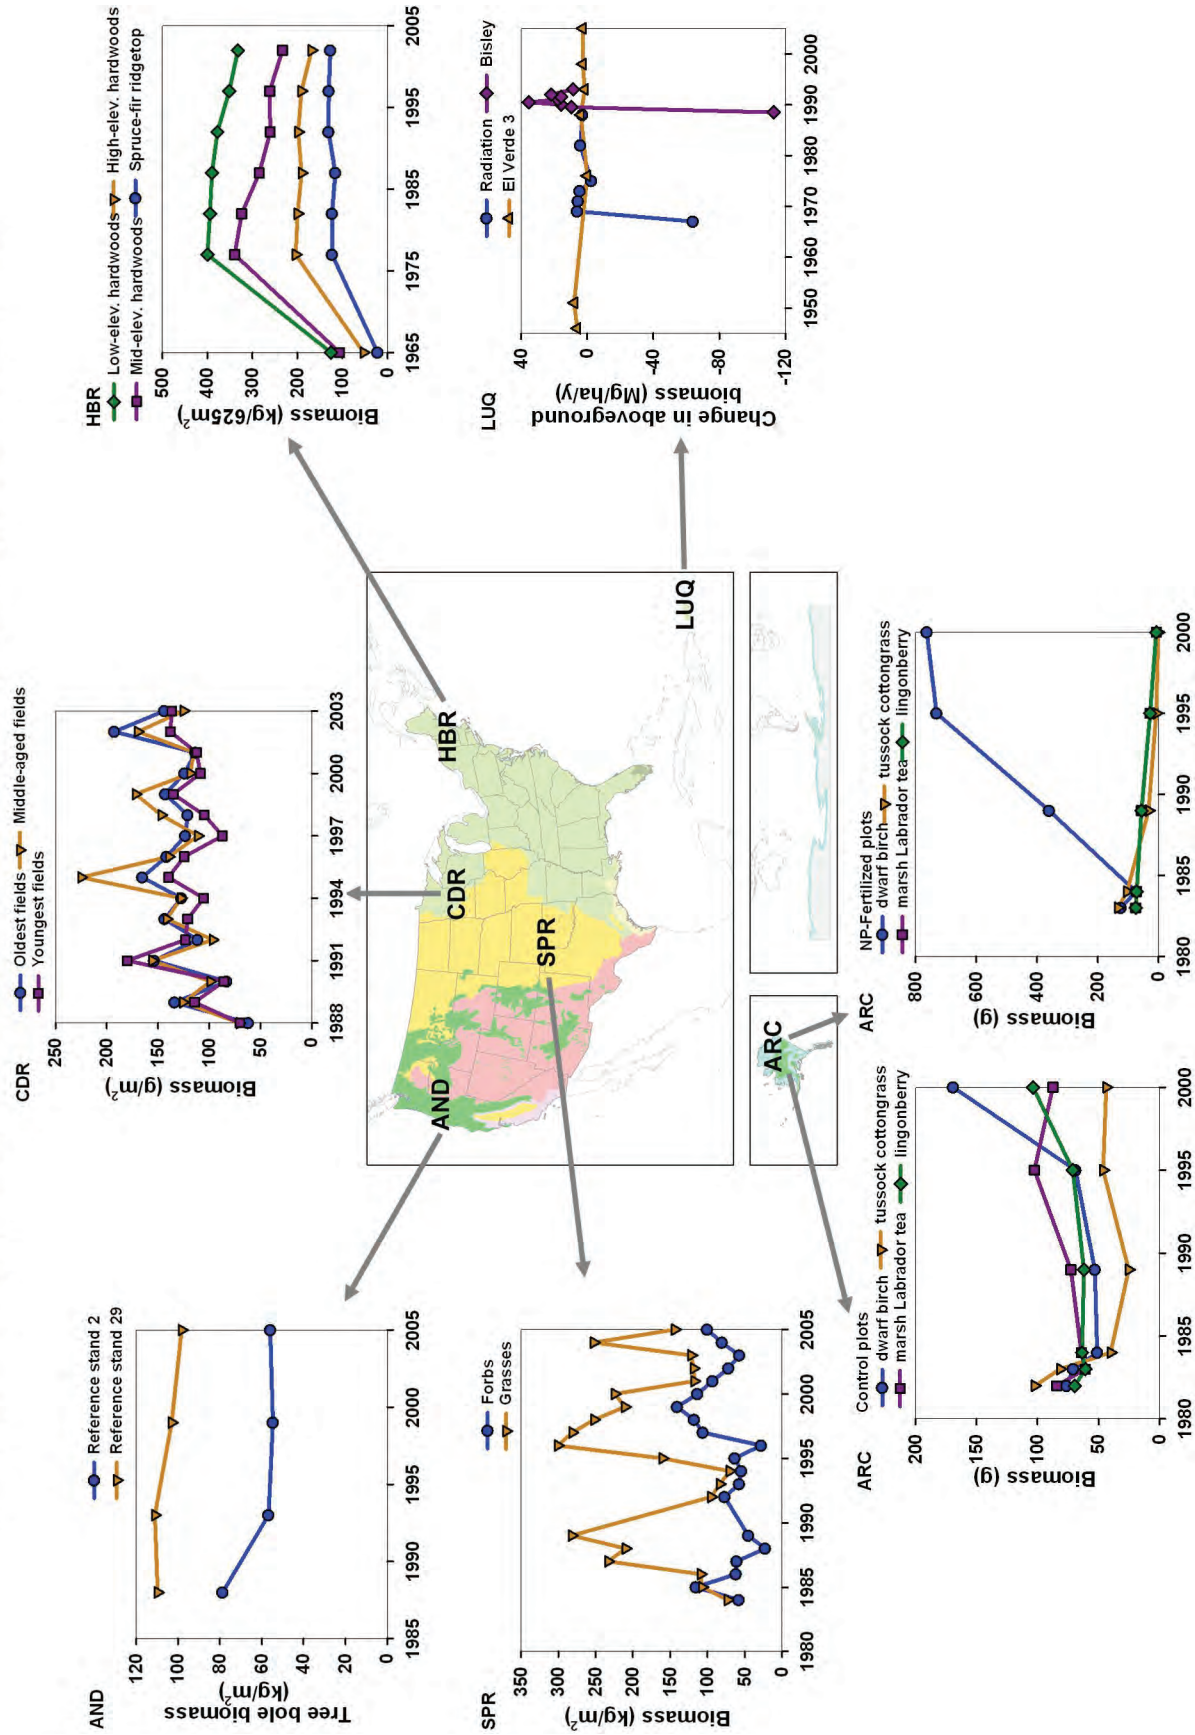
AND

Reference stand 2
Reference stand 29

Tree bole biomass ($kg/m^2$)

120
100
80
60
40
20
0

1985 1990 1995 2000 2005

SPR

Forbs
Grasses

Biomass ($kg/m^2$)

350
300
250
200
150
100
50
0

1980 1985 1990 1995 2000 2005

ARC

Control plots
dwarf birch
marsh Labrador tea
tussock cottongrass
lingonberry

Biomass (g)

200
150
100
50
0

1980 1985 1990 1995 2000

CDR

Oldest fields
Youngest fields
Middle-aged fields

Biomass ($g/m^2$)

250
200
150
100
50
0

1988 1991 1994 1997 2000 2003

AND
CDR
SPR
HBR
LUQ
ARC

ARC

NP-Fertilized plots
dwarf birch
marsh Labrador tea
tussock cottongrass
lingonberry

Biomass (g)

800
600
400
200
0

1980 1985 1990 1995 2000

HBR

Low-elev. hardwoods
Mid-elev. hardwoods
High-elev. hardwoods
Spruce-fir ridgetop

Biomass ($kg/625m^2$)

500
400
300
200
100
0

1965 1975 1985 1995 2005

LUQ

Radiation
El Verde 3
Bisley

Change in aboveground biomass (Mg/ha/y)

40
0
-40
-80
-120

1950 1960 1970 1980 1990 2000